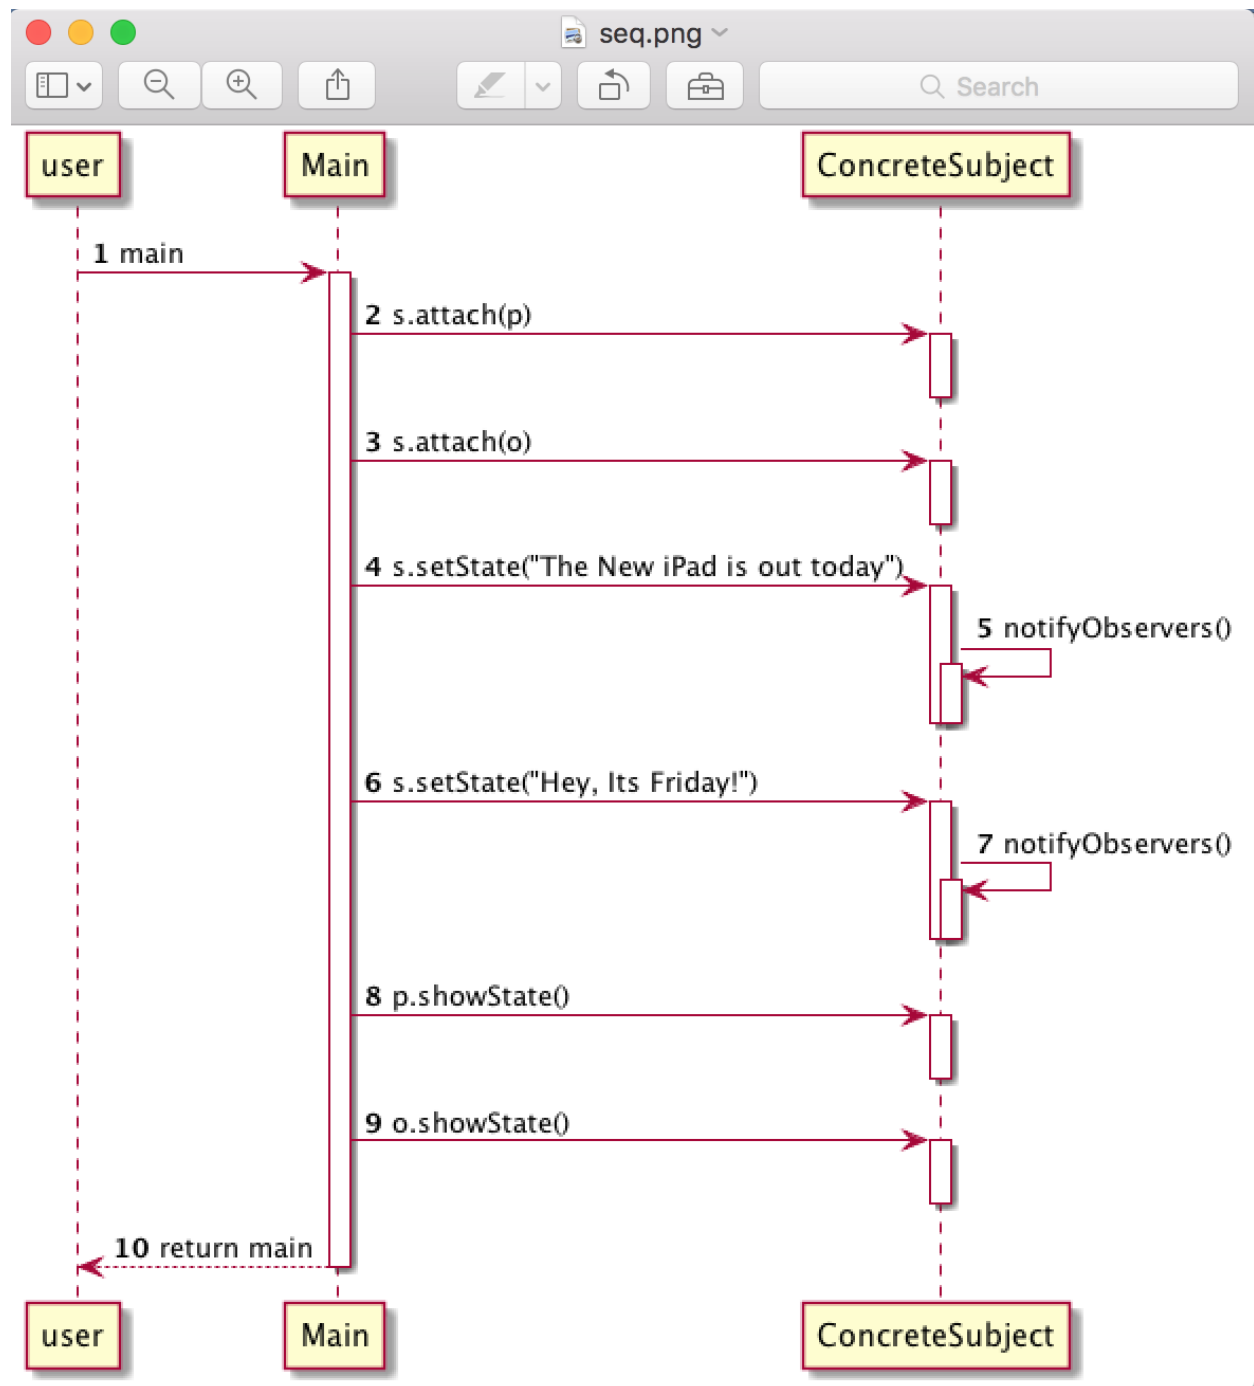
seq.png

Search

user

Main

ConcreteSubject

1 main

2 s.attach(p)

3 s.attach(o)

4 s.setState("The New iPad is out today")

5 notifyObservers()

6 s.setState("Hey, Its Friday!")

7 notifyObservers()

8 p.showState()

9 o.showState()

10 return main

user

Main

ConcreteSubject